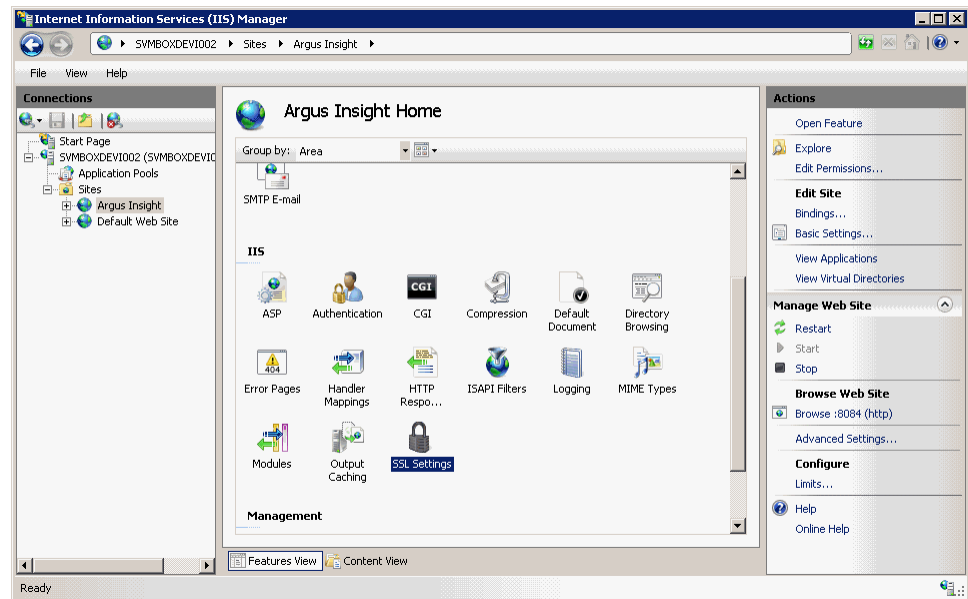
Internet Information Services (IIS) Manager

SVMBOXDEVI002 ▸ Sites ▸ Argus Insight ▸

File View Help

Connections

Start Page
SVMBOXDEVI002 (SVMBOXDEVI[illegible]
Application Pools
Sites
Argus Insight
Default Web Site

Argus Insight Home

Group by: Area

SMTP E-mail

IIS

ASP
Authentication
CGI
Compression
Default Document
Directory Browsing
Error Pages
Handler Mappings
HTTP Respo...
ISAPI Filters
Logging
MIME Types
Modules
Output Caching
SSL Settings

Management

Features View
Content View

Actions

Open Feature
Explore
Edit Permissions...
Edit Site
Bindings...
Basic Settings...
View Applications
View Virtual Directories
Manage Web Site
Restart
Start
Stop
Browse Web Site
Browse :8084 (http)
Advanced Settings...
Configure
Limits...
Help
Online Help

Ready